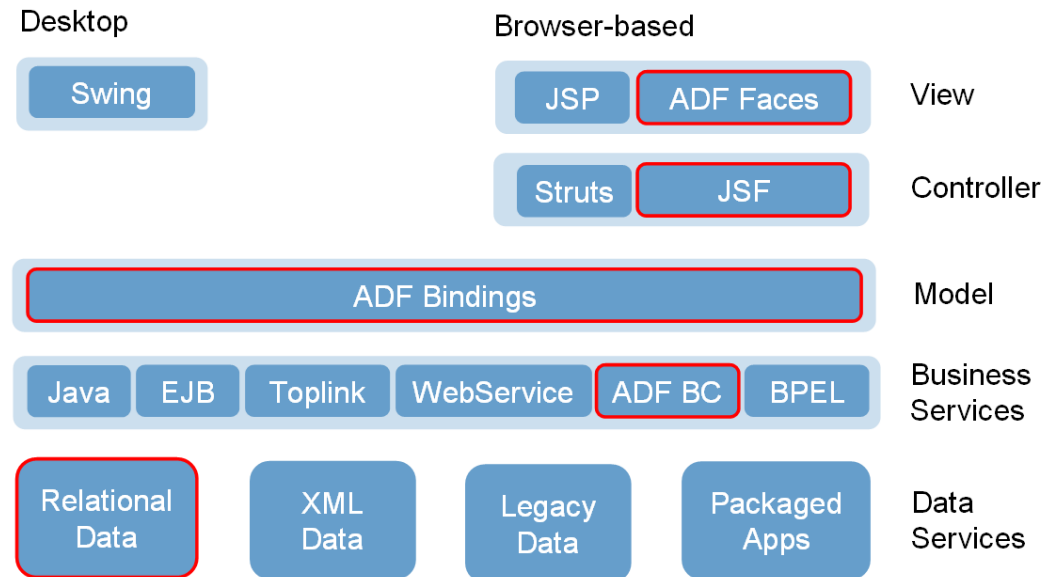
Desktop

Browser-based

Swing

JSP

ADF Faces

View

Struts

JSF

Controller

ADF Bindings

Model

Java

EJB

Toplink

WebService

ADF BC

BPEL

Business Services

Relational Data

XML Data

Legacy Data

Packaged Apps

Data Services